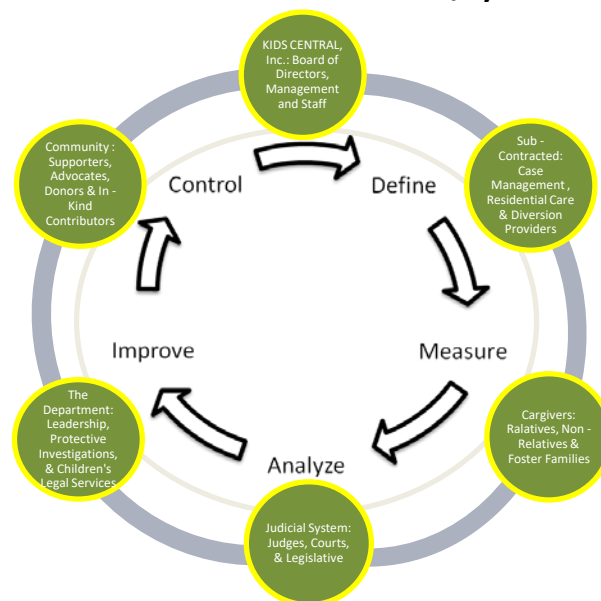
KIDS CENTRAL, Inc.: Board of Directors, Management and Staff

Sub - Contracted: Case Management , Residential Care & Diversion Providers

Cargivers: Ralatives, Non - Relatives & Foster Families

Judicial System: Judges, Courts, & Legislative

The Department: Leadership, Protective Investigations, & Children's Legal Services

Community : Supporters, Advocates, Donors & In - Kind Contributors

Control

Define

Measure

Analyze

Improve